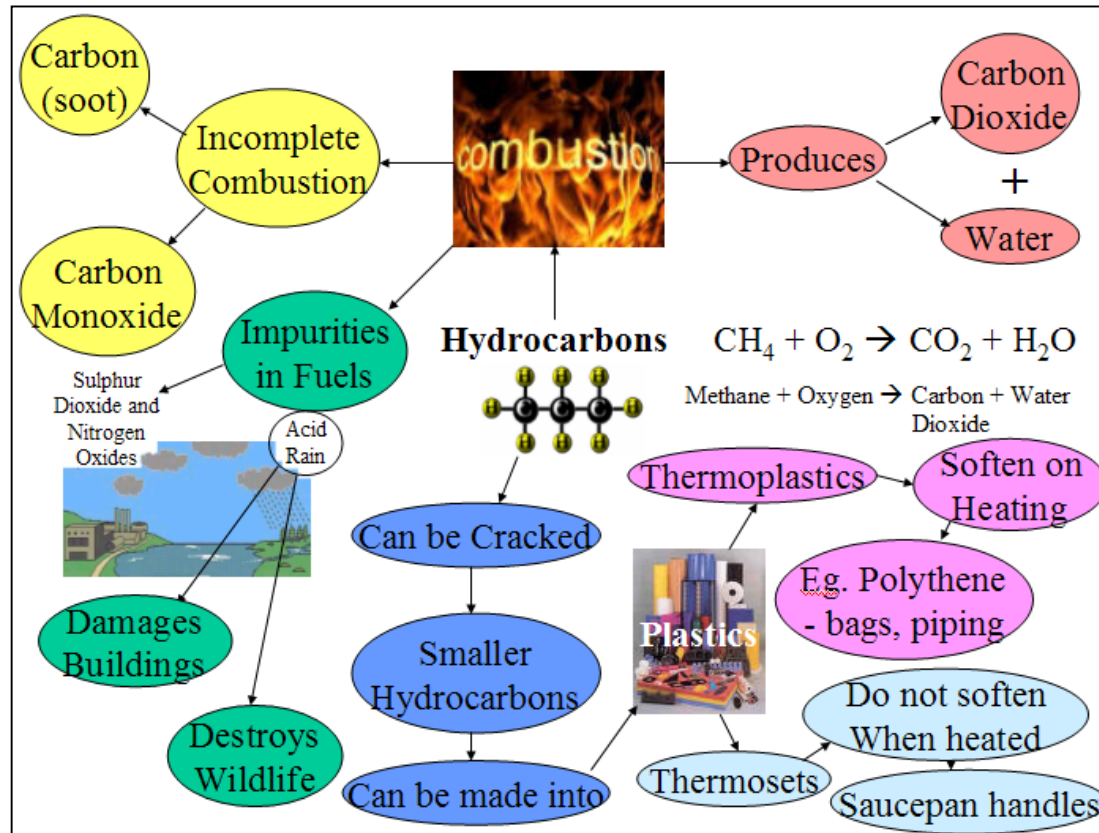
Carbon (soot)

Incomplete Combustion

Carbon Monoxide

combustion

Produces

Carbon Dioxide

+

Water

Impurities in Fuels

Sulphur Dioxide and Nitrogen Oxides

Acid Rain

Hydrocarbons

$CH_4 + O_2 \rightarrow CO_2 + H_2O$

Methane + Oxygen → Carbon Dioxide + Water

Thermoplastics

Soften on Heating

Eg. Polythene - bags, piping

Can be Cracked

Smaller Hydrocarbons

Can be made into

Plastics

Damages Buildings

Destroys Wildlife

Thermosets

Do not soften When heated

Saucepan handles